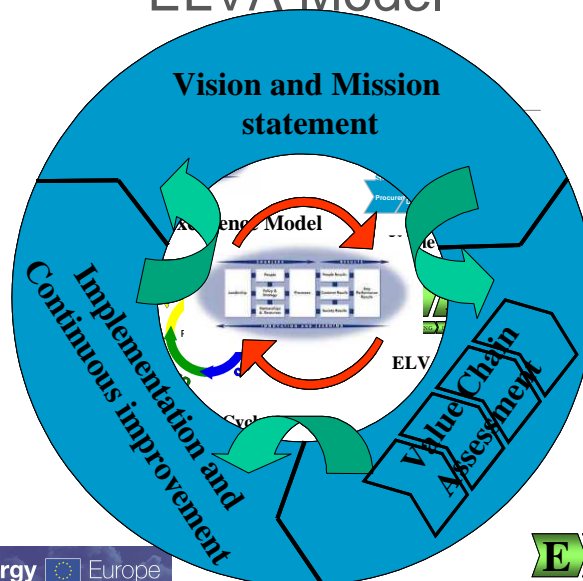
ELVA Model

Vision and Mission statement

xcellence Model

Leadership
People
Policy & Strategy
Partnerships & Resources
Processes
People Results
Customer Results
Society Results
Key Performance Results
ENABLERS
RESULTS
INNOVATION AND LEARNING

Procure

ELV

Cycl

Implementation and Continuous improvement

Value Chain Assessment

rgy Europe

E